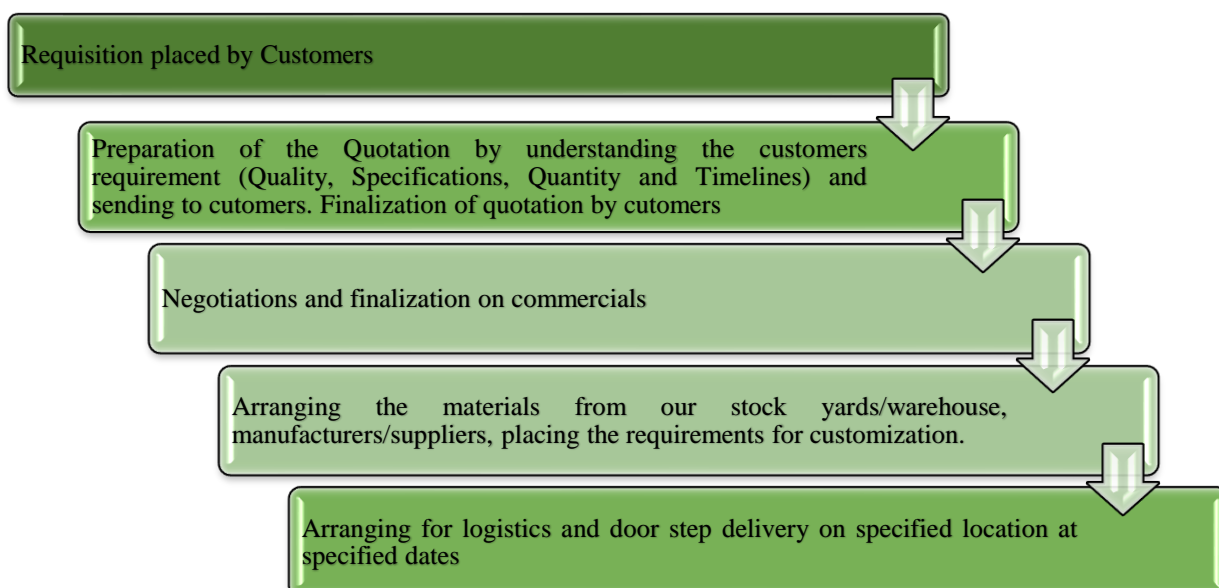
Requisition placed by Customers

Preparation of the Quotation by understanding the customers requirement (Quality, Specifications, Quantity and Timelines) and sending to cutomers. Finalization of quotation by cutomers

Negotiations and finalization on commercials

Arranging the materials from our stock yards/warehouse, manufacturers/suppliers, placing the requirements for customization.

Arranging for logistics and door step delivery on specified location at specified dates